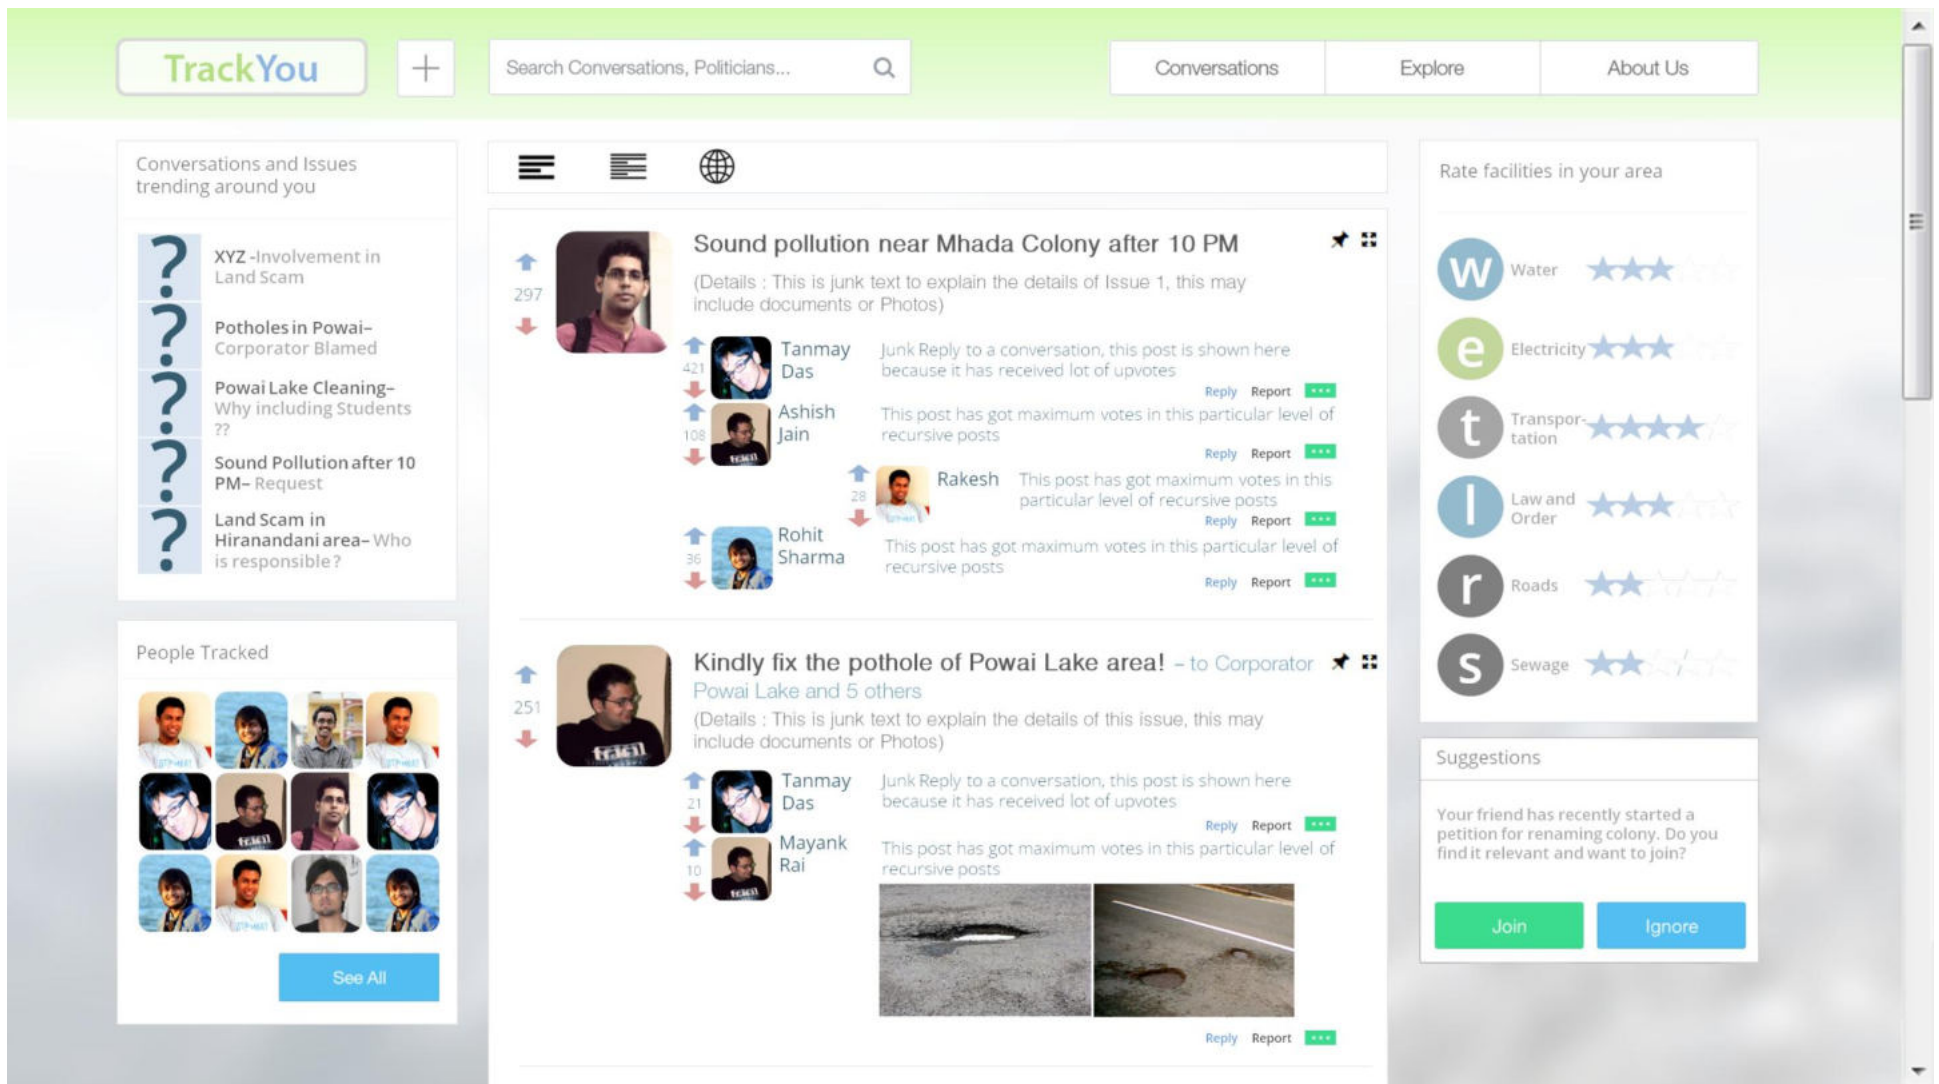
TrackYou

+

Search Conversations, Politicians...

Conversations

Explore

About Us

Conversations and Issues trending around you

? XYZ -Involvement in Land Scam

? Potholes in Powai– Corporator Blamed

? Powai Lake Cleaning– Why including Students ??

? Sound Pollution after 10 PM– Request

? Land Scam in Hiranandani area– Who is responsible?

People Tracked

See All

297

Sound pollution near Mhada Colony after 10 PM

(Details : This is junk text to explain the details of Issue 1, this may include documents or Photos)

421

Tanmay Das

Junk Reply to a conversation, this post is shown here because it has received lot of upvotes

Reply Report ...

108

Ashish Jain

This post has got maximum votes in this particular level of recursive posts

Reply Report ...

28

Rakesh

This post has got maximum votes in this particular level of recursive posts

Reply Report ...

36

Rohit Sharma

This post has got maximum votes in this particular level of recursive posts

Reply Report ...

251

Kindly fix the pothole of Powai Lake area! – to Corporator Powai Lake and 5 others

(Details : This is junk text to explain the details of this issue, this may include documents or Photos)

21

Tanmay Das

Junk Reply to a conversation, this post is shown here because it has received lot of upvotes

Reply Report ...

10

Mayank Rai

This post has got maximum votes in this particular level of recursive posts

Reply Report ...

Rate facilities in your area

W Water

e Electricity

t Transportation

l Law and Order

r Roads

s Sewage

Suggestions

Your friend has recently started a petition for renaming colony. Do you find it relevant and want to join?

Join

Ignore